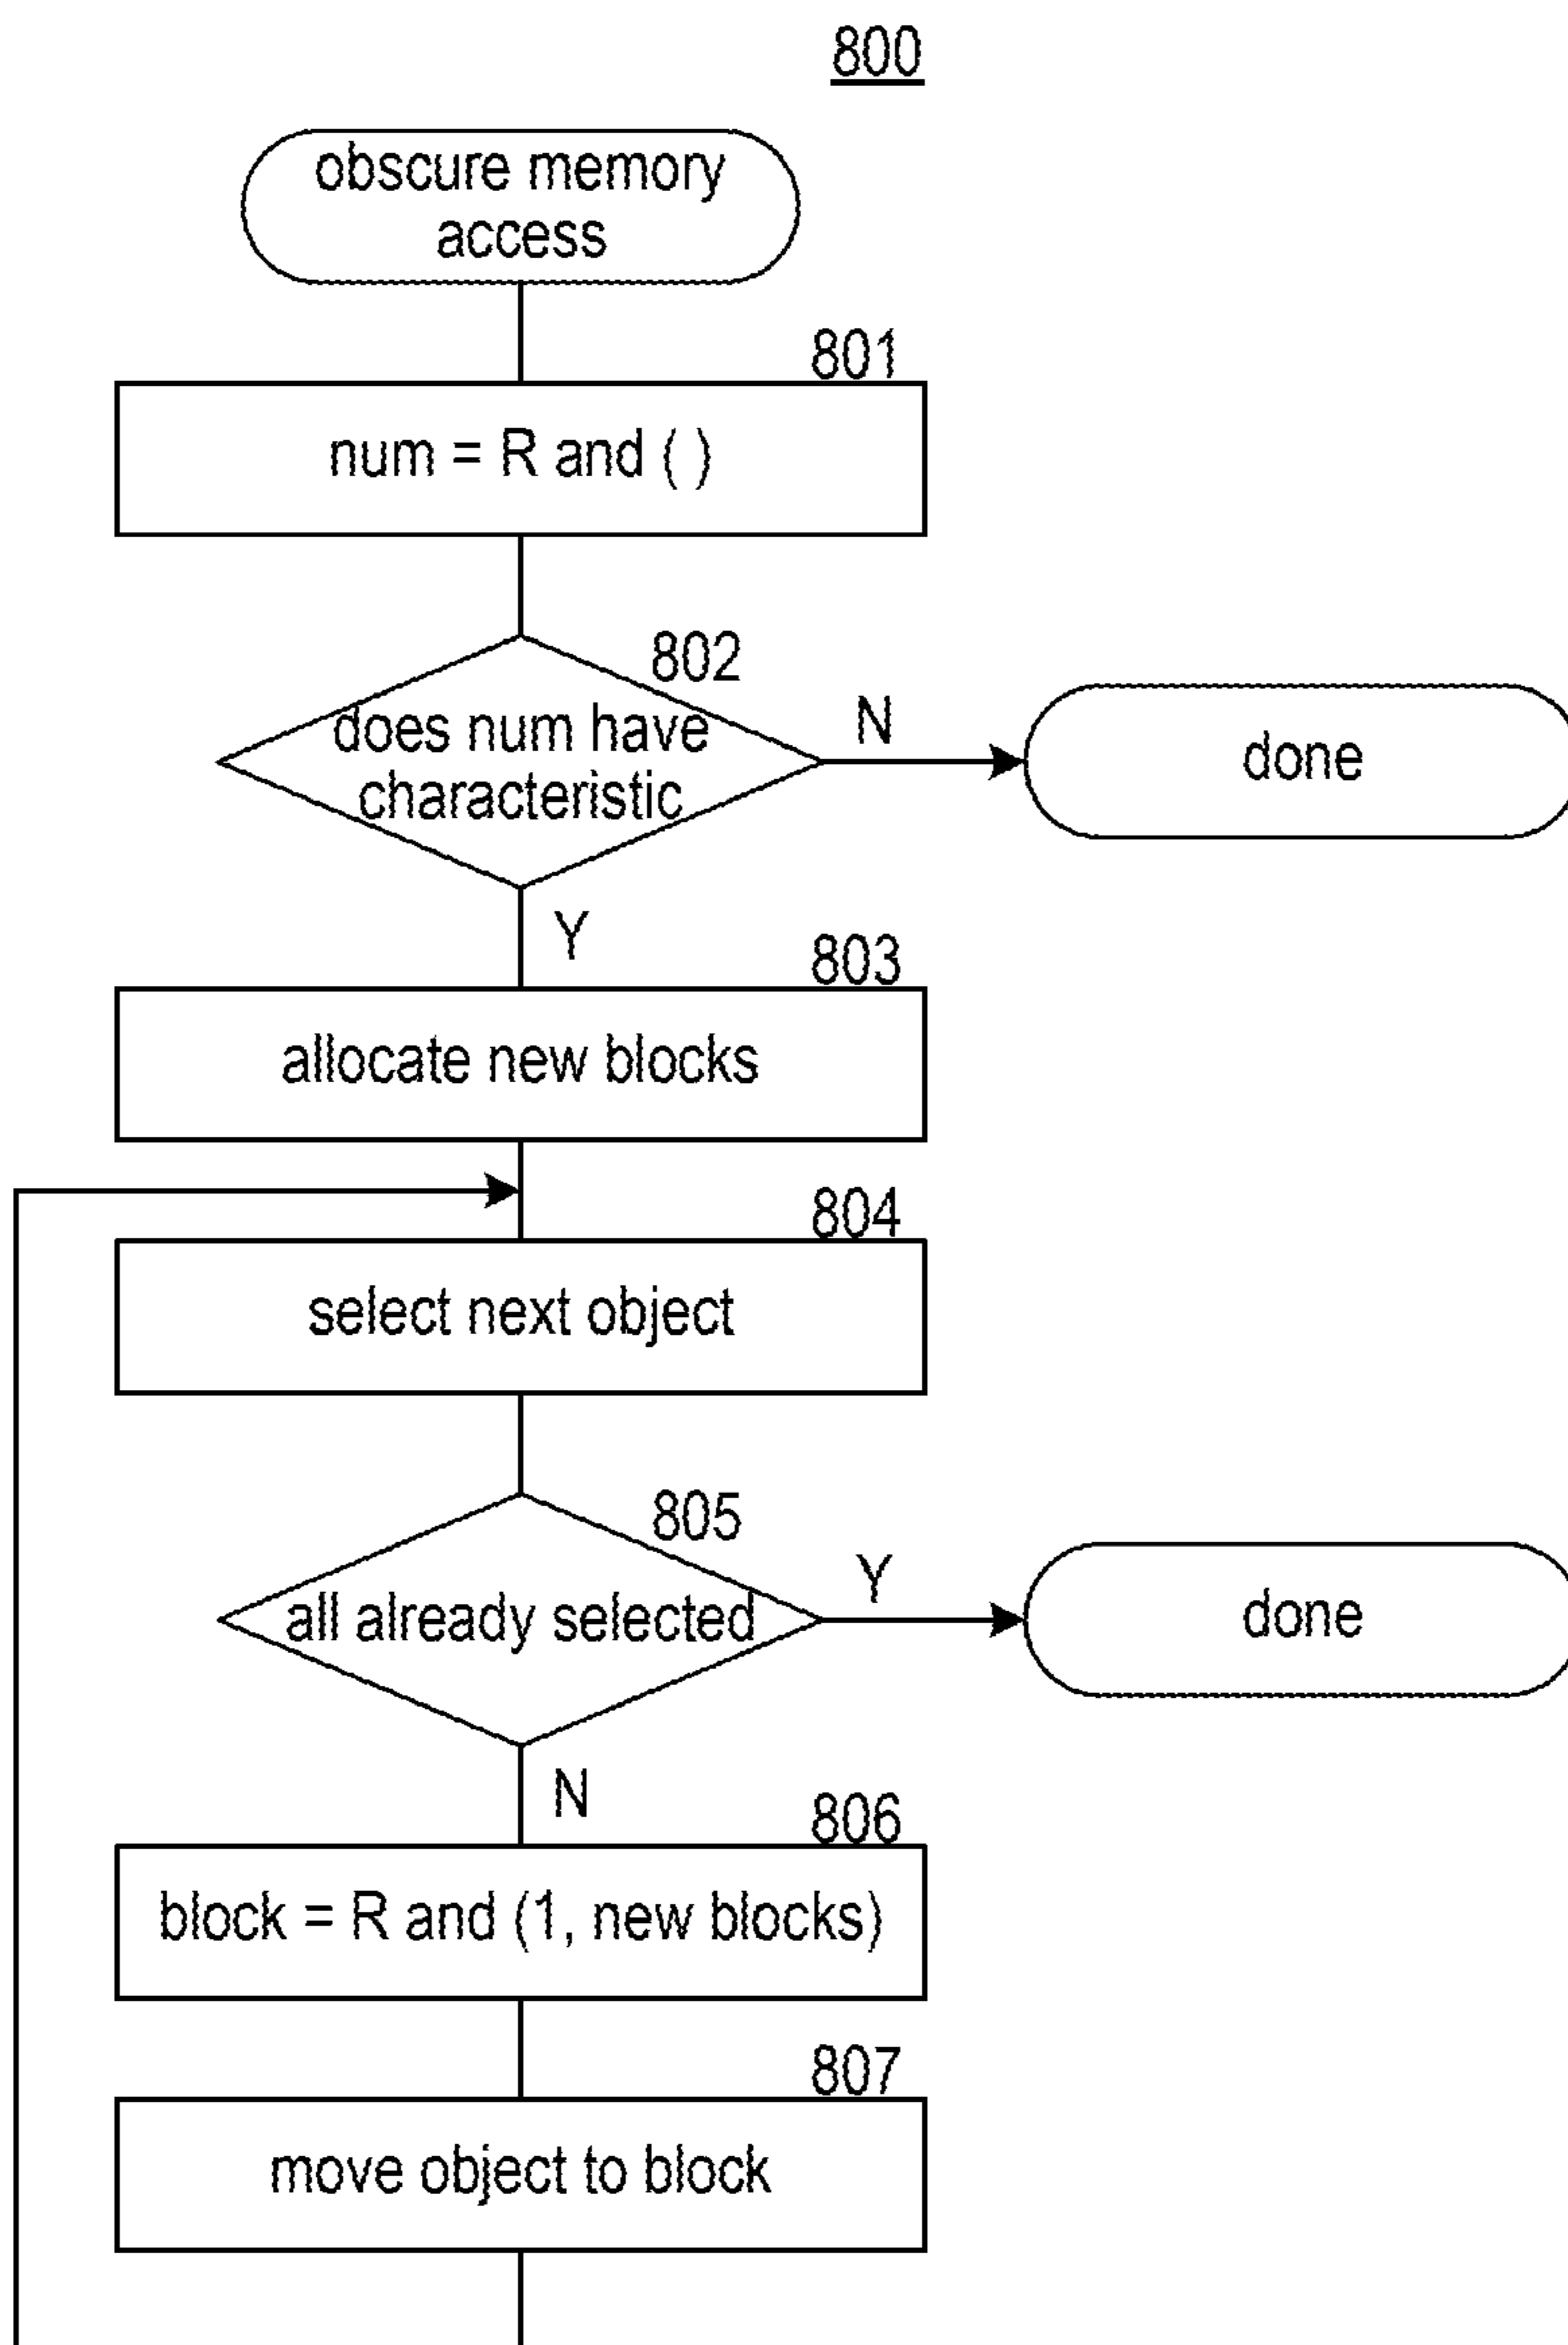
800

obscure memory access

801

num = R and ( )

802

does num have characteristic

N

done

Y

803

allocate new blocks

804

select next object

805

all already selected

Y

done

N

806

block = R and (1, new blocks)

807

move object to block